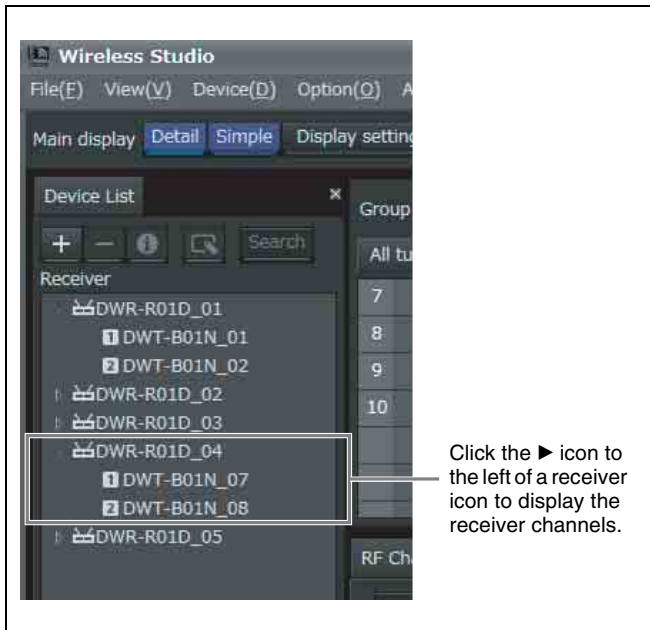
Wireless Studio

File(F) View(V) Device(D) Option(O) A

Main display Detail Simple Display setting

Device List ×

+ − Search

Receiver

DWR-R01D_01

1 DWT-B01N_01

2 DWT-B01N_02

DWR-R01D_02

DWR-R01D_03

DWR-R01D_04

1 DWT-B01N_07

2 DWT-B01N_08

DWR-R01D_05

Group

All tu

7

8

9

10

RF Ch

Click the ▶ icon to the left of a receiver icon to display the receiver channels.